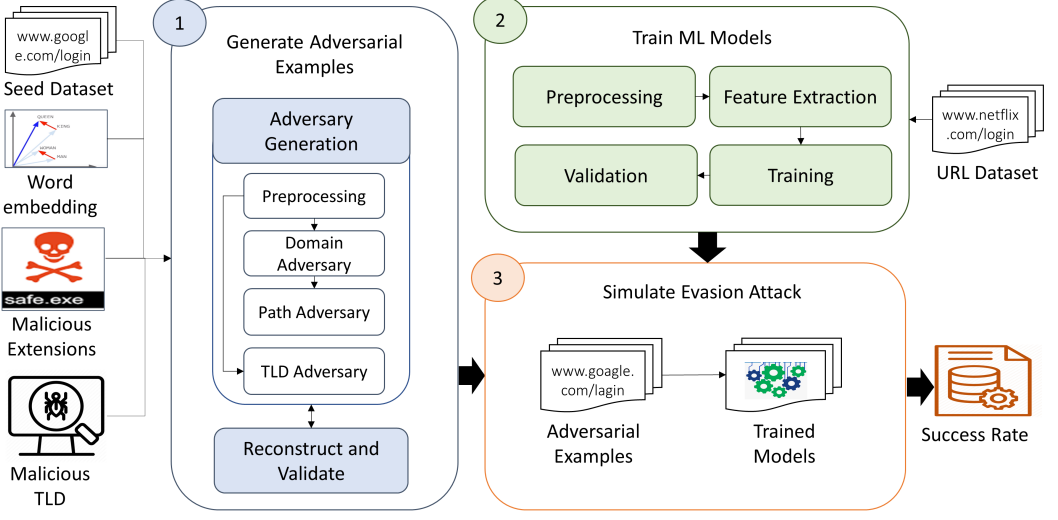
www.google.com/login
Seed Dataset

QUEEN
KING
WOMAN
MAN

Word embedding

safe.exe
Malicious Extensions

Malicious TLD

1
Generate Adversarial Examples

Adversary Generation

Preprocessing

Domain Adversary

Path Adversary

TLD Adversary

Reconstruct and Validate

2
Train ML Models

Preprocessing

Feature Extraction

Validation

Training

www.netflix.com/login
URL Dataset

3
Simulate Evasion Attack

www.goagle.com/lagin
Adversarial Examples

Trained Models

Success Rate